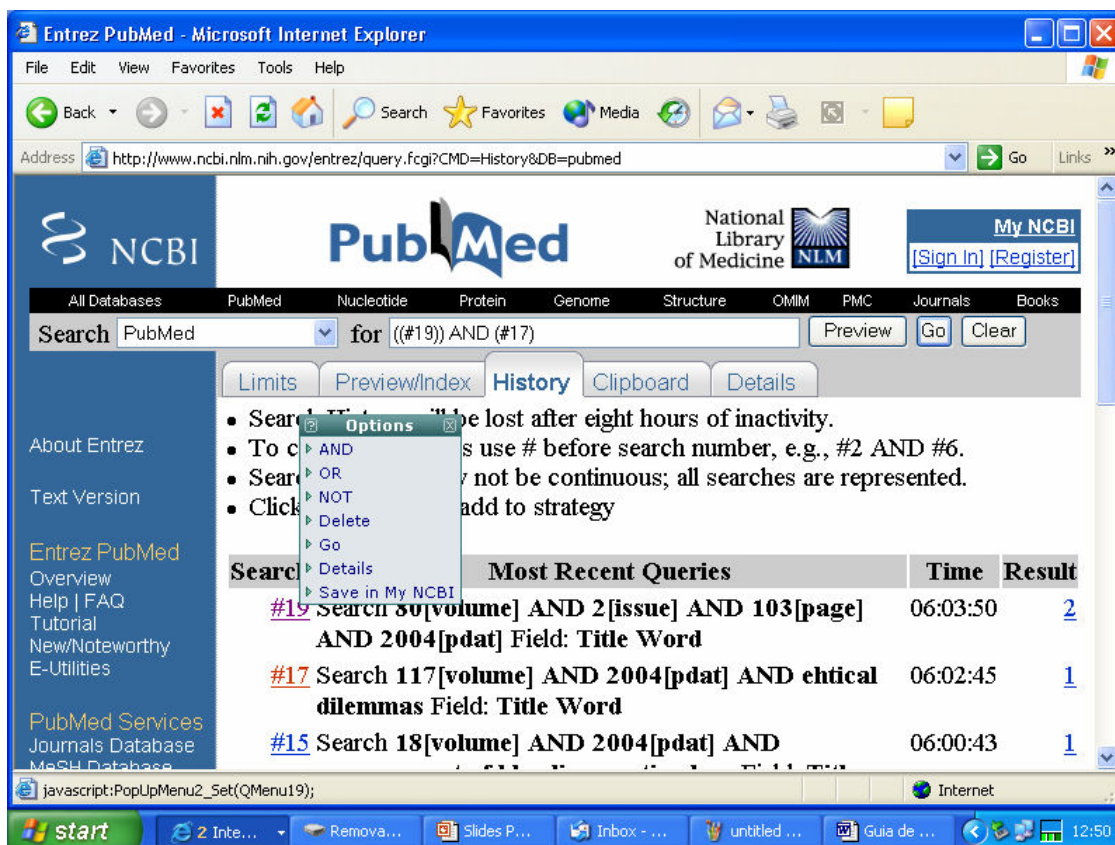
Entrez PubMed - Microsoft Internet Explorer

File Edit View Favorites Tools Help

Back Search Favorites Media

Address http://www.ncbi.nlm.nih.gov/entrez/query.fcgi?CMD=History&DB=pubmed Go Links

NCBI PubMed National Library of Medicine NLM My NCBI [Sign In] [Register]

All Databases PubMed Nucleotide Protein Genome Structure OMIM PMC Journals Books

Search PubMed for ((#19)) AND (#17) Preview Go Clear

Limits Preview/Index History Clipboard Details

• Searc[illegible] be lost after eight hours of inactivity.
• To c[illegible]s use # before search number, e.g., #2 AND #6.
• Sear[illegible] not be continuous; all searches are represented.
• Click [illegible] add to strategy

Options
AND
OR
NOT
Delete
Go
Details
Save in My NCBI

About Entrez

Text Version

Entrez PubMed
Overview
Help | FAQ
Tutorial
New/Noteworthy
E-Utilities

PubMed Services
Journals Database
MeSH Database

| Searc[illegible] | Most Recent Queries | Time | Result |
|---|---|---|---|
| #19 | Search 80[volume] AND 2[issue] AND 103[page] AND 2004[pdat] Field: Title Word | 06:03:50 | 2 |
| #17 | Search 117[volume] AND 2004[pdat] AND ehtical dilemmas Field: Title Word | 06:02:45 | 1 |
| #15 | Search 18[volume] AND 2004[pdat] AND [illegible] | 06:00:43 | 1 |

javascript:PopUpMenu2_Set(QMenu19); Internet

start 2 Inte... Remova... Slides P... Inbox - ... untitled ... Guia de ... 12:50